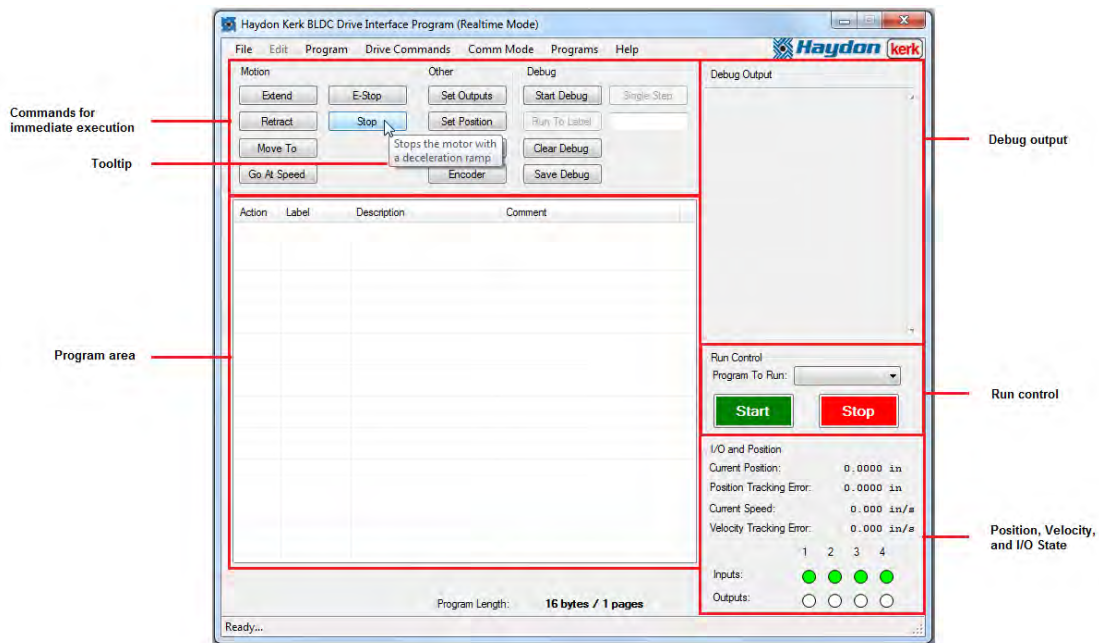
Haydon Kerk BLDC Drive Interface Program (Realtime Mode)

File Edit Program Drive Commands Comm Mode Programs Help

Haydon kerk

Commands for immediate execution

Tooltip

Motion

Extend

Retract

Move To

Go At Speed

E-Stop

Stop

Stops the motor with a deceleration ramp

Other

Set Outputs

Set Position

Encoder

Debug

Start Debug

Run To Label

Clear Debug

Save Debug

Single Step

Debug Output

Debug output

| Action | Label | Description | Comment |
|---|---|---|---|

Program area

Run Control

Program To Run:

Start

Stop

Run control

I/O and Position

Current Position: 0.0000 in

Position Tracking Error: 0.0000 in

Current Speed: 0.000 in/s

Velocity Tracking Error: 0.000 in/s

1 2 3 4

Inputs:

Outputs:

Position, Velocity, and I/O State

Program Length: 16 bytes / 1 pages

Ready...